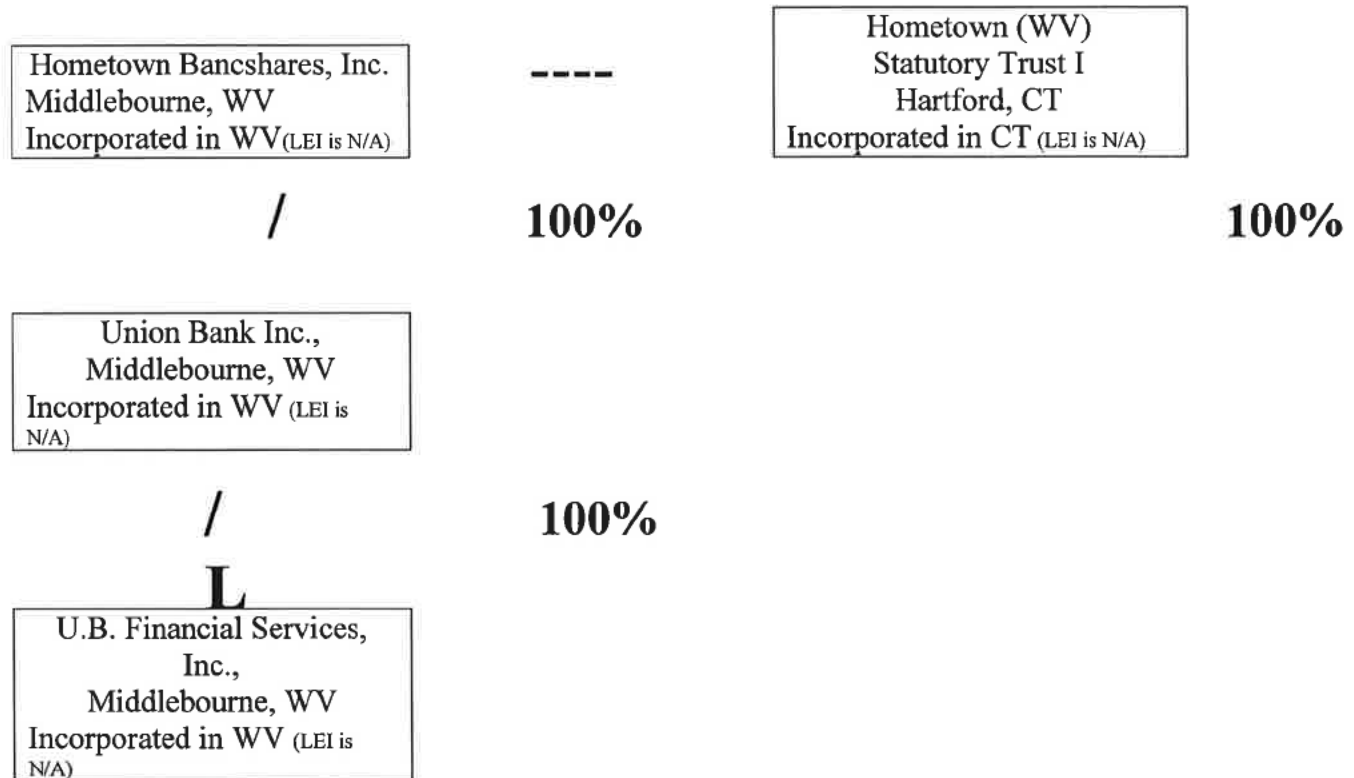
Hometown Bancshares, Inc.
Middlebourne, WV
Incorporated in WV(LEI is N/A)

----

Hometown (WV)
Statutory Trust I
Hartford, CT
Incorporated in CT (LEI is N/A)

/

100%

100%

Union Bank Inc.,
Middlebourne, WV
Incorporated in WV (LEI is N/A)

/

100%

L

U.B. Financial Services, Inc.,
Middlebourne, WV
Incorporated in WV (LEI is N/A)